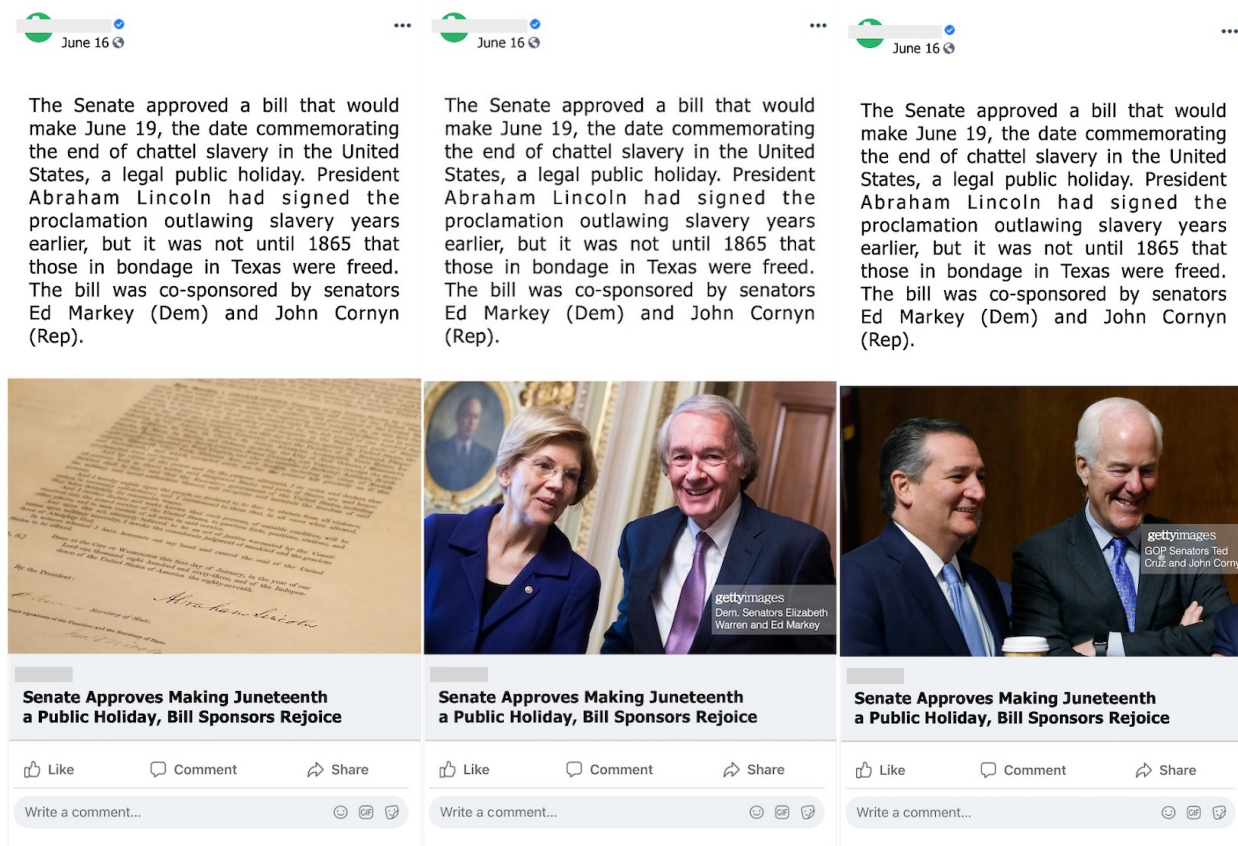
June 16

The Senate approved a bill that would make June 19, the date commemorating the end of chattel slavery in the United States, a legal public holiday. President Abraham Lincoln had signed the proclamation outlawing slavery years earlier, but it was not until 1865 that those in bondage in Texas were freed. The bill was co-sponsored by senators Ed Markey (Dem) and John Cornyn (Rep).

Abraham Lincoln

Senate Approves Making Juneteenth a Public Holiday, Bill Sponsors Rejoice

Like Comment Share

Write a comment...

June 16

The Senate approved a bill that would make June 19, the date commemorating the end of chattel slavery in the United States, a legal public holiday. President Abraham Lincoln had signed the proclamation outlawing slavery years earlier, but it was not until 1865 that those in bondage in Texas were freed. The bill was co-sponsored by senators Ed Markey (Dem) and John Cornyn (Rep).

gettyimages
Dem. Senators Elizabeth Warren and Ed Markey

Senate Approves Making Juneteenth a Public Holiday, Bill Sponsors Rejoice

Like Comment Share

Write a comment...

June 16

The Senate approved a bill that would make June 19, the date commemorating the end of chattel slavery in the United States, a legal public holiday. President Abraham Lincoln had signed the proclamation outlawing slavery years earlier, but it was not until 1865 that those in bondage in Texas were freed. The bill was co-sponsored by senators Ed Markey (Dem) and John Cornyn (Rep).

gettyimages
GOP Senators Ted Cruz and John Corny

Senate Approves Making Juneteenth a Public Holiday, Bill Sponsors Rejoice

Like Comment Share

Write a comment...